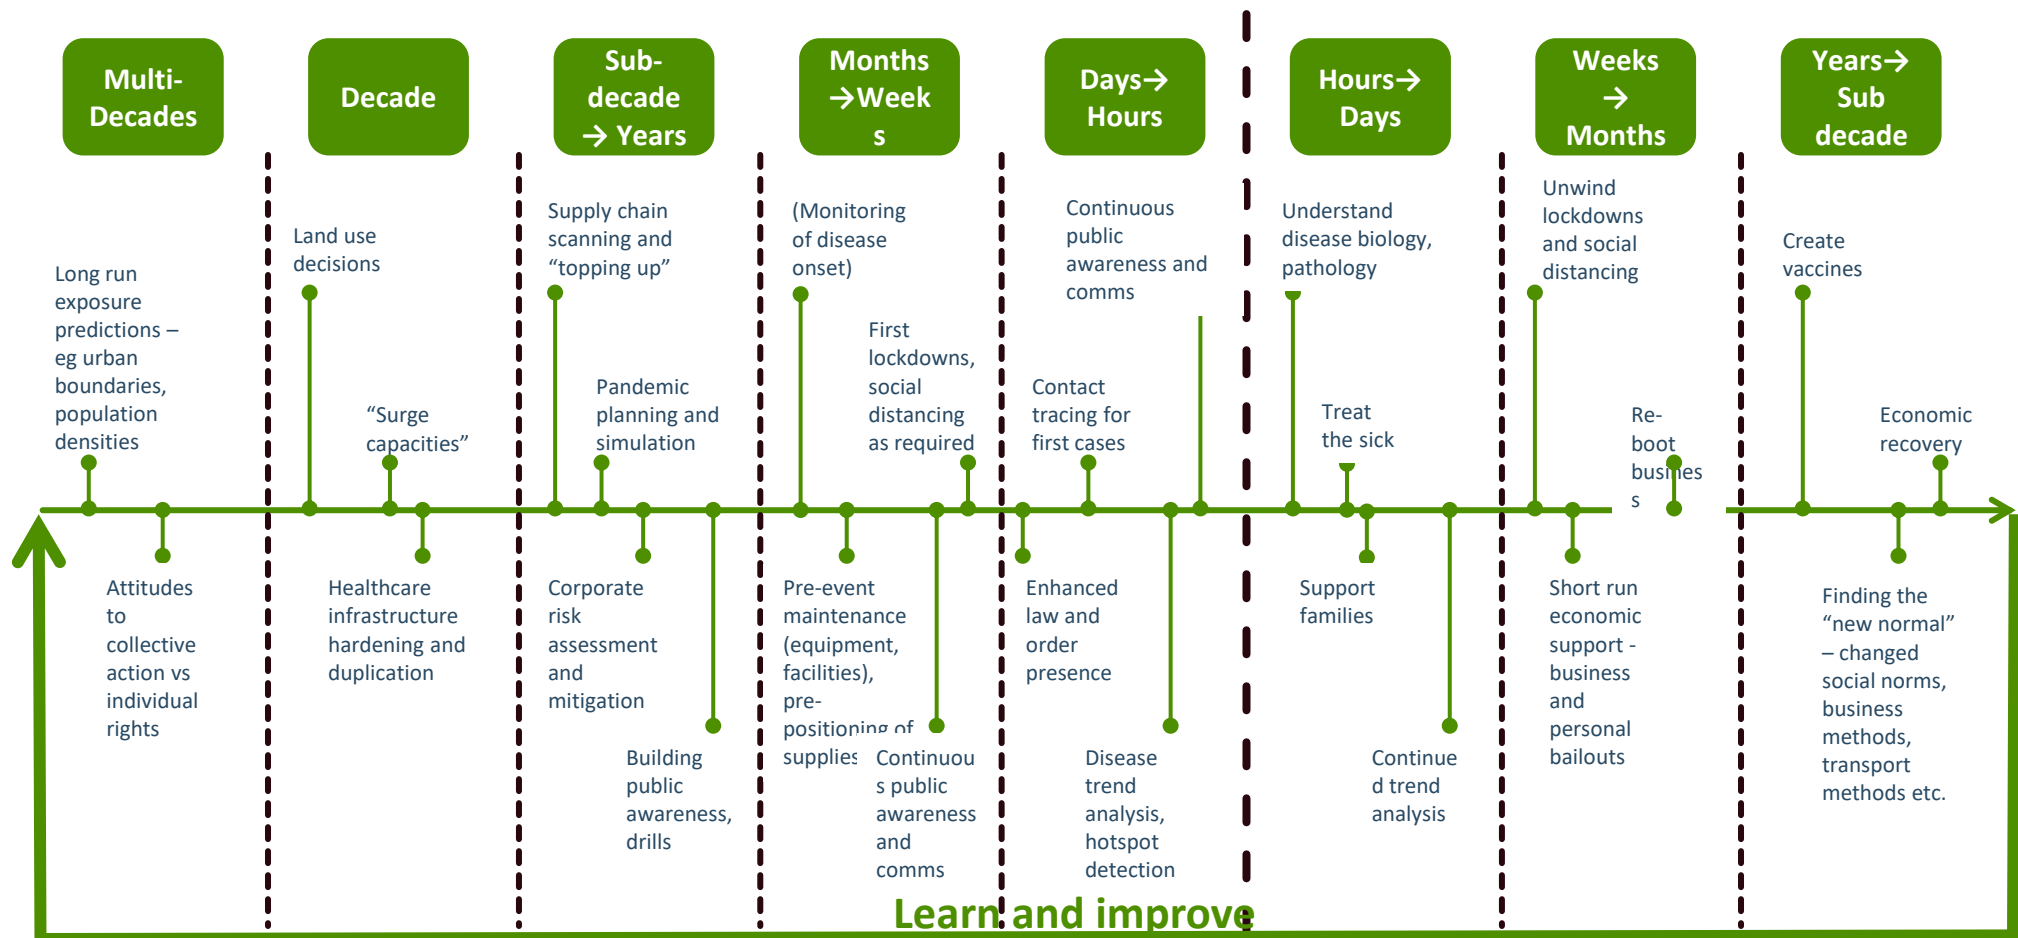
Multi-Decades

Decade

Sub-decade → Years

Months →Weeks

Days→ Hours

Hours→ Days

Weeks → Months

Years→ Sub decade

Long run exposure predictions – eg urban boundaries, population densities

Attitudes to collective action vs individual rights

Land use decisions

"Surge capacities"

Healthcare infrastructure hardening and duplication

Supply chain scanning and "topping up"

Pandemic planning and simulation

Corporate risk assessment and mitigation

Building public awareness, drills

(Monitoring of disease onset)

First lockdowns, social distancing as required

Pre-event maintenance (equipment, facilities), pre-positioning of supplies

Continuous public awareness and comms

Continuous public awareness and comms

Contact tracing for first cases

Enhanced law and order presence

Disease trend analysis, hotspot detection

Understand disease biology, pathology

Treat the sick

Support families

Continued trend analysis

Unwind lockdowns and social distancing

Re-boot business

Short run economic support - business and personal bailouts

Create vaccines

Economic recovery

Finding the "new normal" – changed social norms, business methods, transport methods etc.

Learn and improve